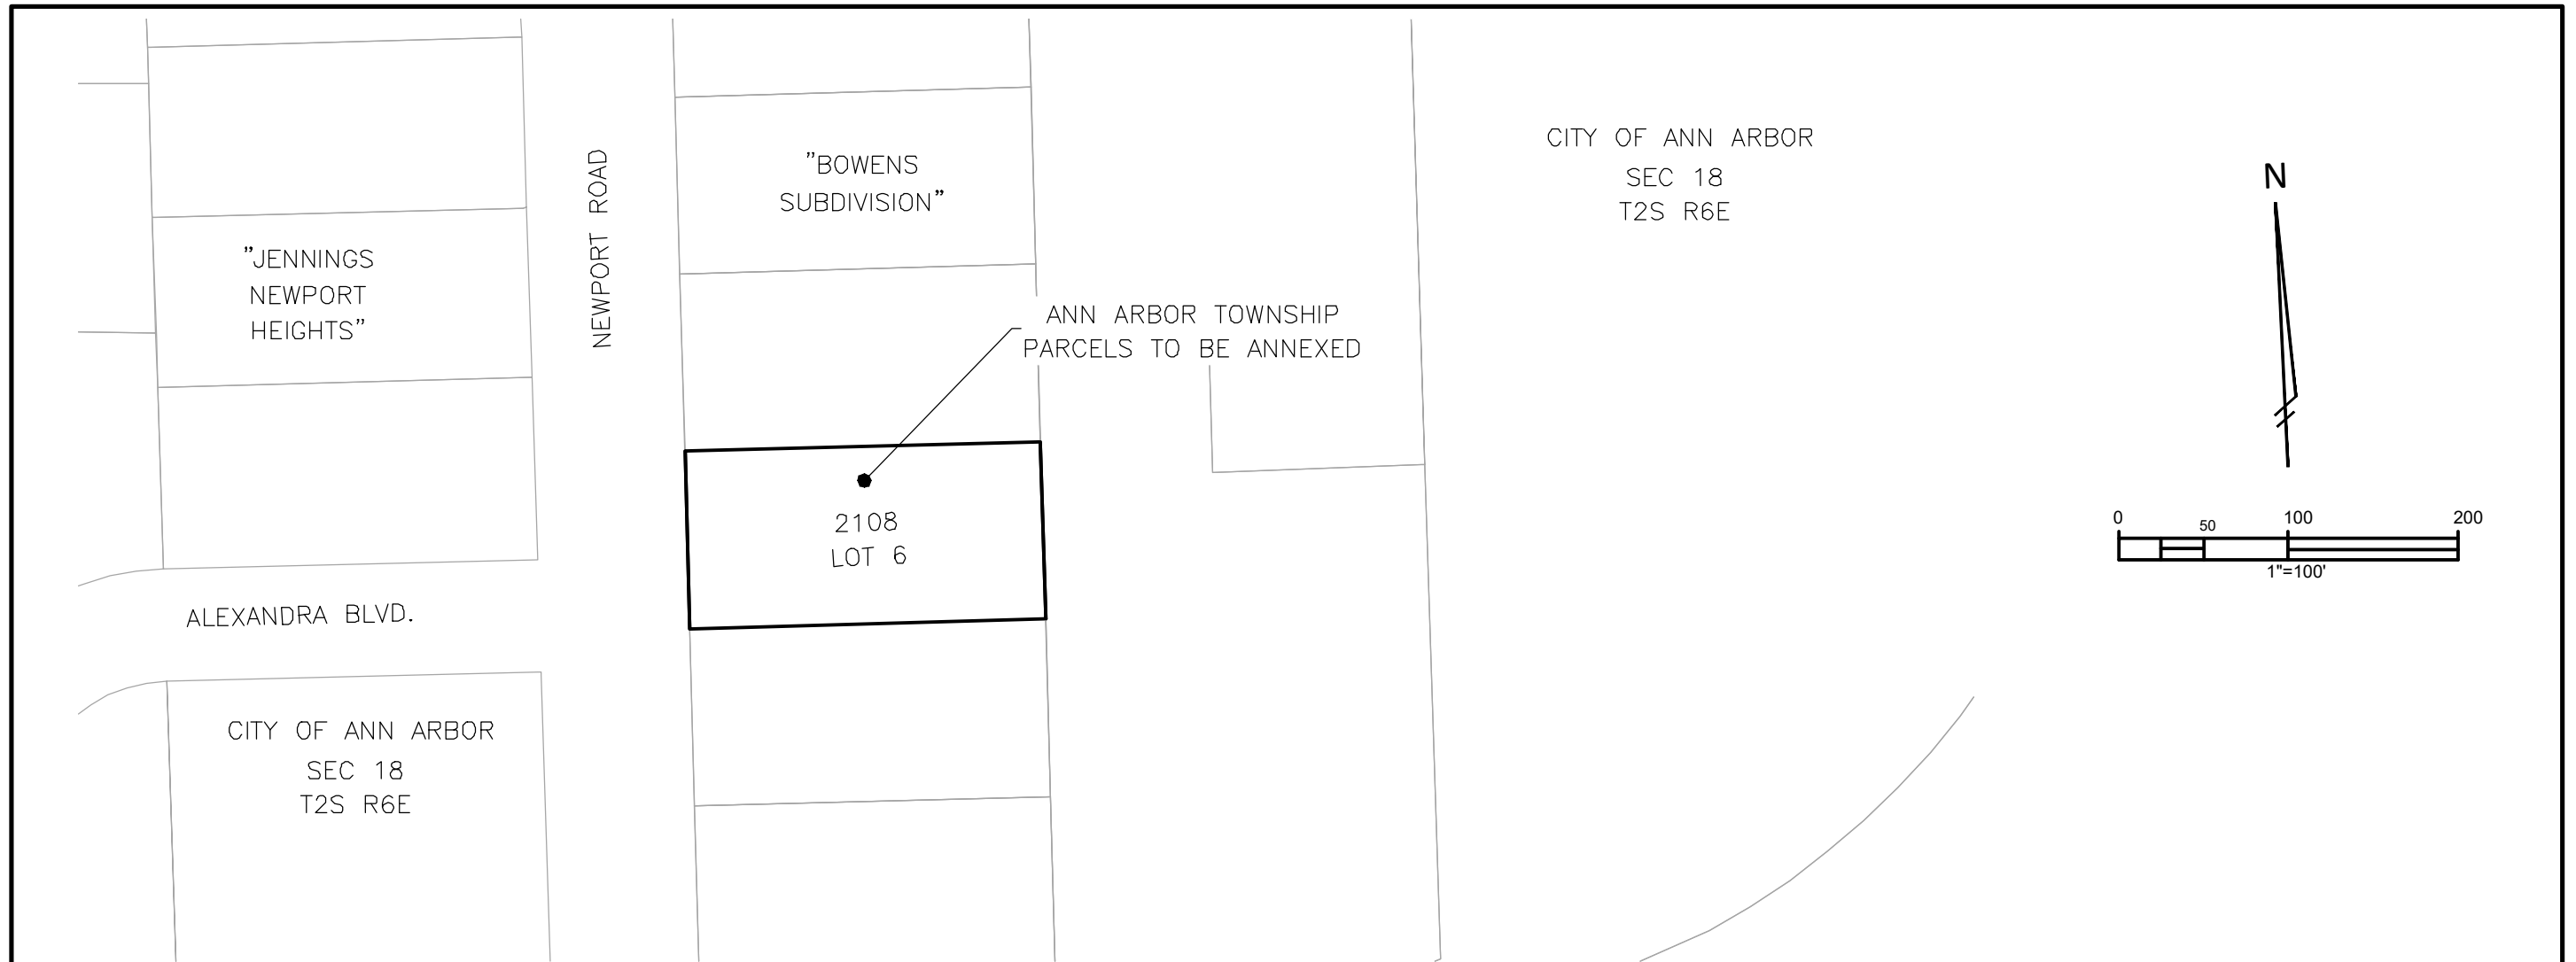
NEWPORT ROAD

"BOWENS SUBDIVISION"

CITY OF ANN ARBOR
SEC 18
T2S R6E

N

"JENNINGS NEWPORT HEIGHTS"

ANN ARBOR TOWNSHIP PARCELS TO BE ANNEXED

2108
LOT 6

0 50 100 200
1"=100'

ALEXANDRA BLVD.

CITY OF ANN ARBOR
SEC 18
T2S R6E